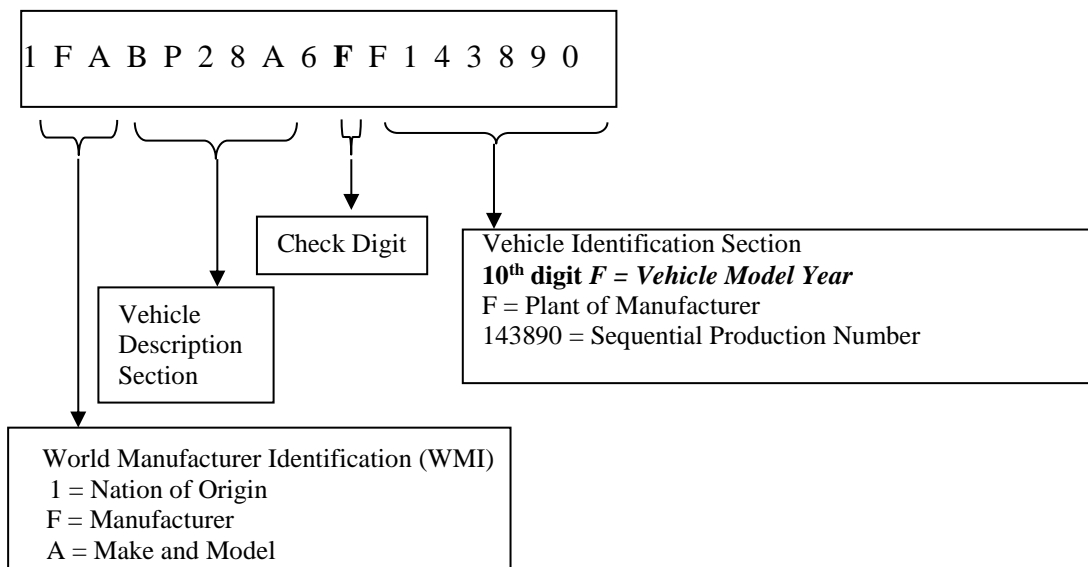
1 F A B P 2 8 A 6 F F 1 4 3 8 9 0

Check Digit

Vehicle Identification Section
**10$^{th}$ digit *F = Vehicle Model Year***
F = Plant of Manufacturer
143890 = Sequential Production Number

Vehicle Description Section

World Manufacturer Identification (WMI)
1 = Nation of Origin
F = Manufacturer
A = Make and Model